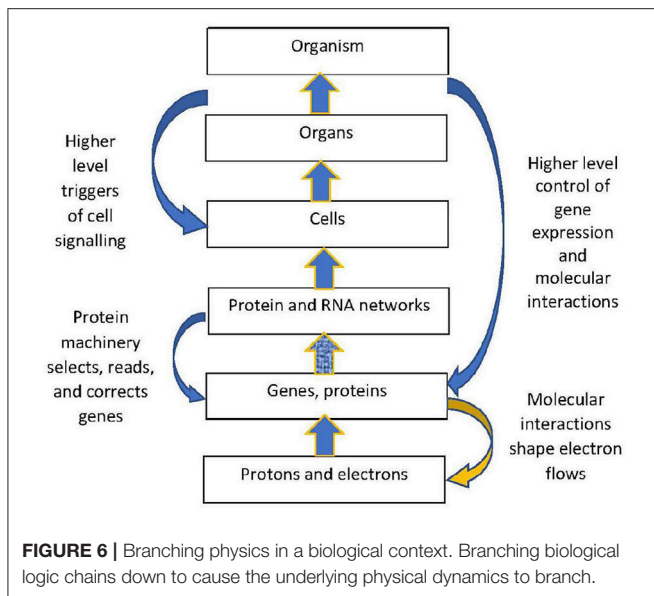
Organism

Organs

Cells

Protein and RNA networks

Genes, proteins

Protons and electrons

Higher level triggers of cell signalling

Higher level control of gene expression and molecular interactions

Protein machinery selects, reads, and corrects genes

Molecular interactions shape electron flows

**FIGURE 6 |** Branching physics in a biological context. Branching biological logic chains down to cause the underlying physical dynamics to branch.